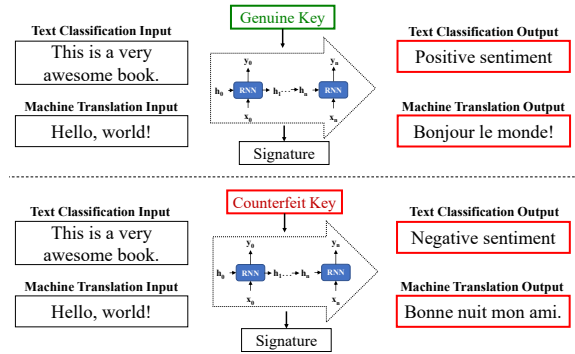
Text Classification Input

This is a very awesome book.

Machine Translation Input

Hello, world!

Genuine Key

$y_0$ $y_n$

$h_0$ RNN $h_1$ ··· $h_n$ RNN

$x_0$ $x_n$

Signature

Text Classification Output

Positive sentiment

Machine Translation Output

Bonjour le monde!

Text Classification Input

This is a very awesome book.

Machine Translation Input

Hello, world!

Counterfeit Key

$y_0$ $y_n$

$h_0$ RNN $h_1$ ··· $h_n$ RNN

$x_0$ $x_n$

Signature

Text Classification Output

Negative sentiment

Machine Translation Output

Bonne nuit mon ami.